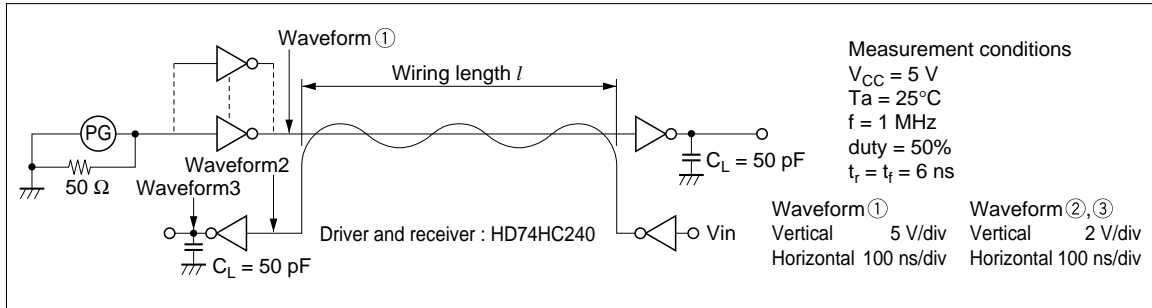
Waveform ①

Wiring length $l$

PG

50 Ω

Waveform2

Waveform3

$C_L$ = 50 pF

Driver and receiver : HD74HC240

Vin

$C_L$ = 50 pF

Measurement conditions
$V_{CC}$ = 5 V
Ta = 25°C
f = 1 MHz
duty = 50%
$t_r = t_f$ = 6 ns

| Waveform ① | | Waveform ②, ③ | |
|---|---|---|---|
| Vertical | 5 V/div | Vertical | 2 V/div |
| Horizontal | 100 ns/div | Horizontal | 100 ns/div |